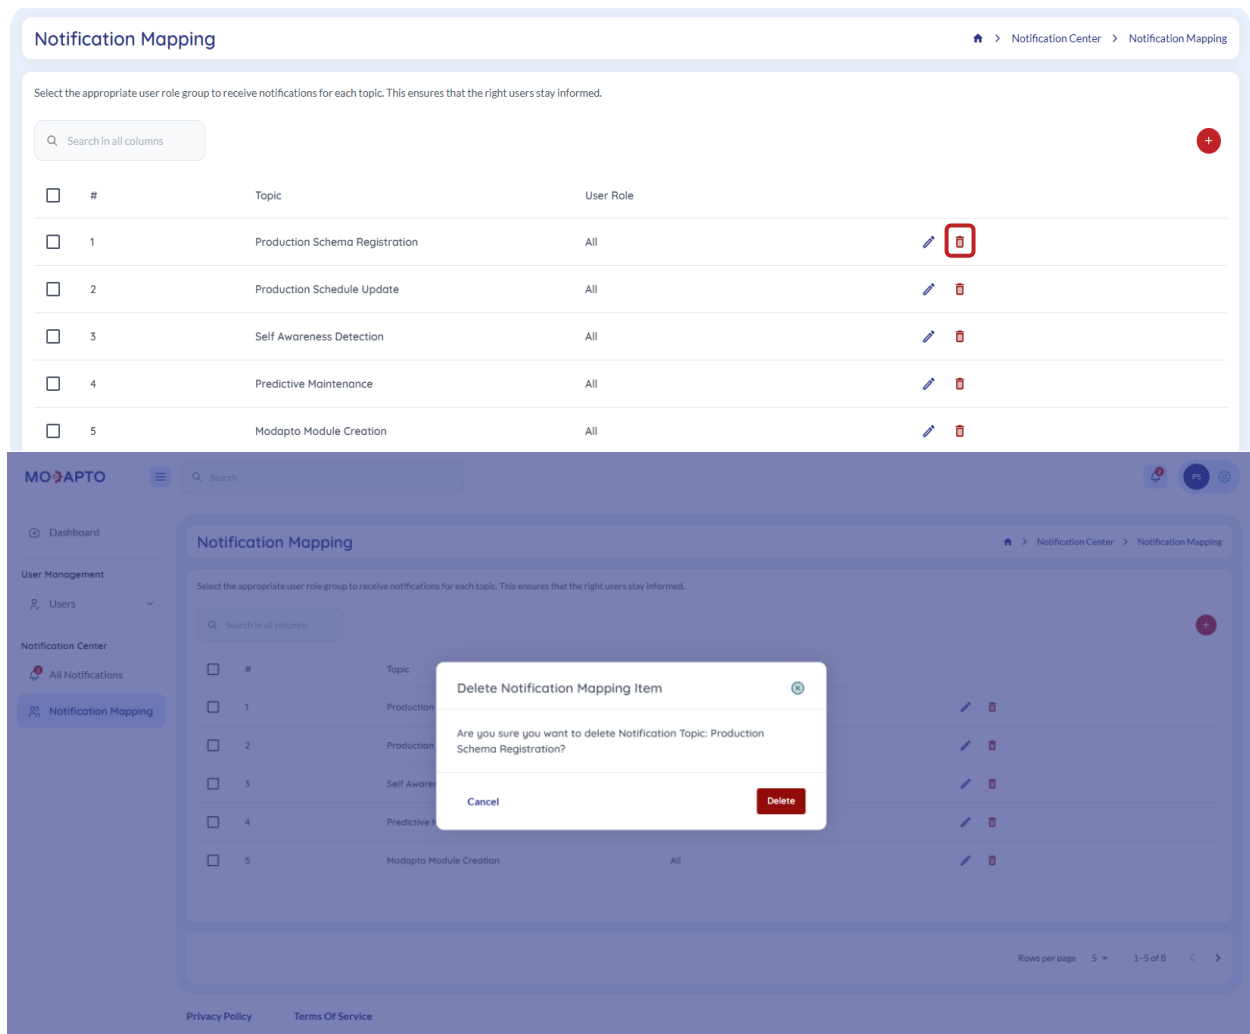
Notification Mapping

Notification Center > Notification Mapping

Select the appropriate user role group to receive notifications for each topic. This ensures that the right users stay informed.

Search in all columns

+

| # | Topic | User Role |
|---|---|---|
| 1 | Production Schema Registration | All |
| 2 | Production Schedule Update | All |
| 3 | Self Awareness Detection | All |
| 4 | Predictive Maintenance | All |
| 5 | Modapto Module Creation | All |

MODAPTO

Search

PS

Dashboard

User Management

Users

Notification Center

All Notifications

Notification Mapping

Notification Mapping

Notification Center > Notification Mapping

Select the appropriate user role group to receive notifications for each topic. This ensures that the right users stay informed.

Search in all columns

| # | Topic | |
|---|---|---|
| 1 | Production | |
| 2 | Production | |
| 3 | Self Aware | |
| 4 | Predictive | |
| 5 | Modapto Module Creation | All |

Delete Notification Mapping Item

Are you sure you want to delete Notification Topic: Production Schema Registration?

Cancel

Delete

Rows per page 5 1-5 of 8

Privacy Policy Terms Of Service